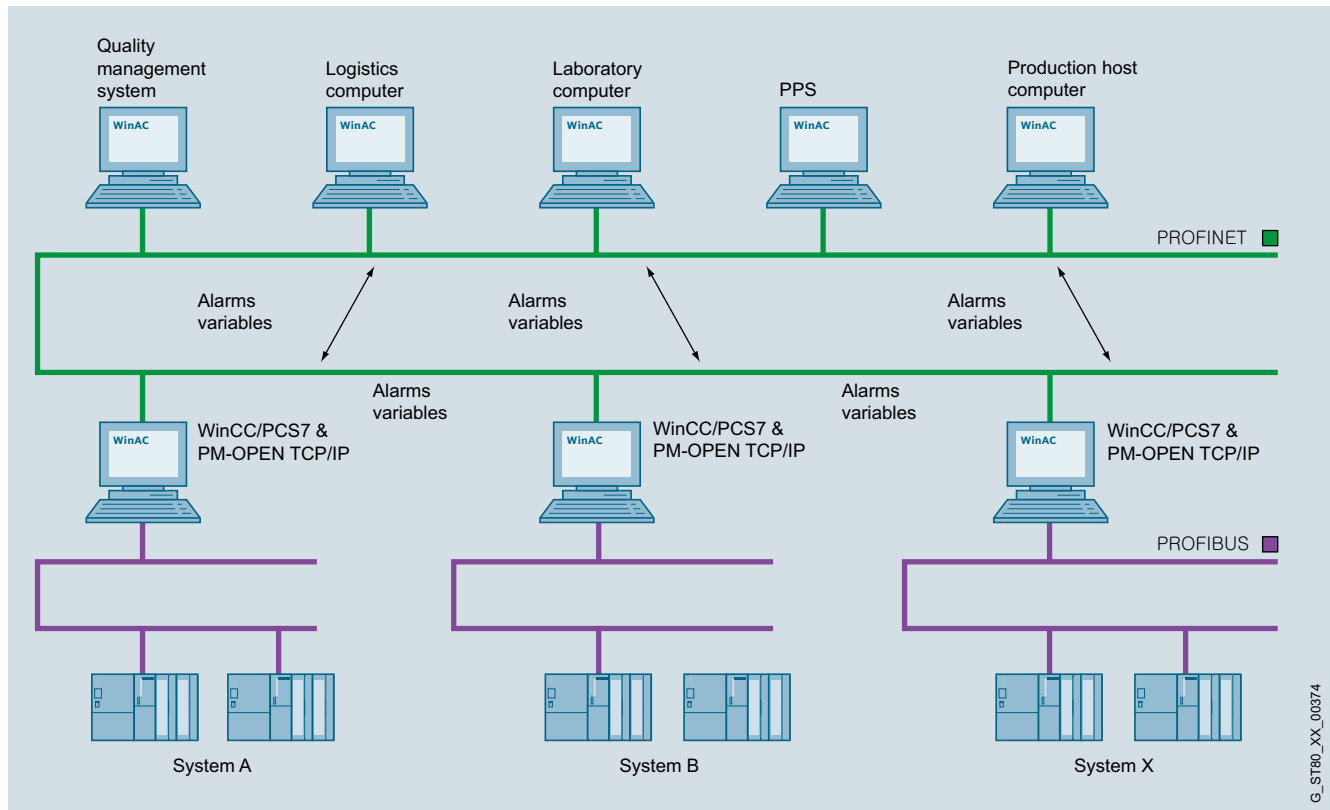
Quality management system

WinAC

Logistics computer

WinAC

Laboratory computer

WinAC

PPS

WinAC

Production host computer

WinAC

PROFINET

Alarms variables

Alarms variables

Alarms variables

Alarms variables

Alarms variables

WinAC

WinCC/PCS7 & PM-OPEN TCP/IP

WinAC

WinCC/PCS7 & PM-OPEN TCP/IP

WinAC

WinCC/PCS7 & PM-OPEN TCP/IP

PROFIBUS

System A

System B

System X

G_ST80_XX_00374